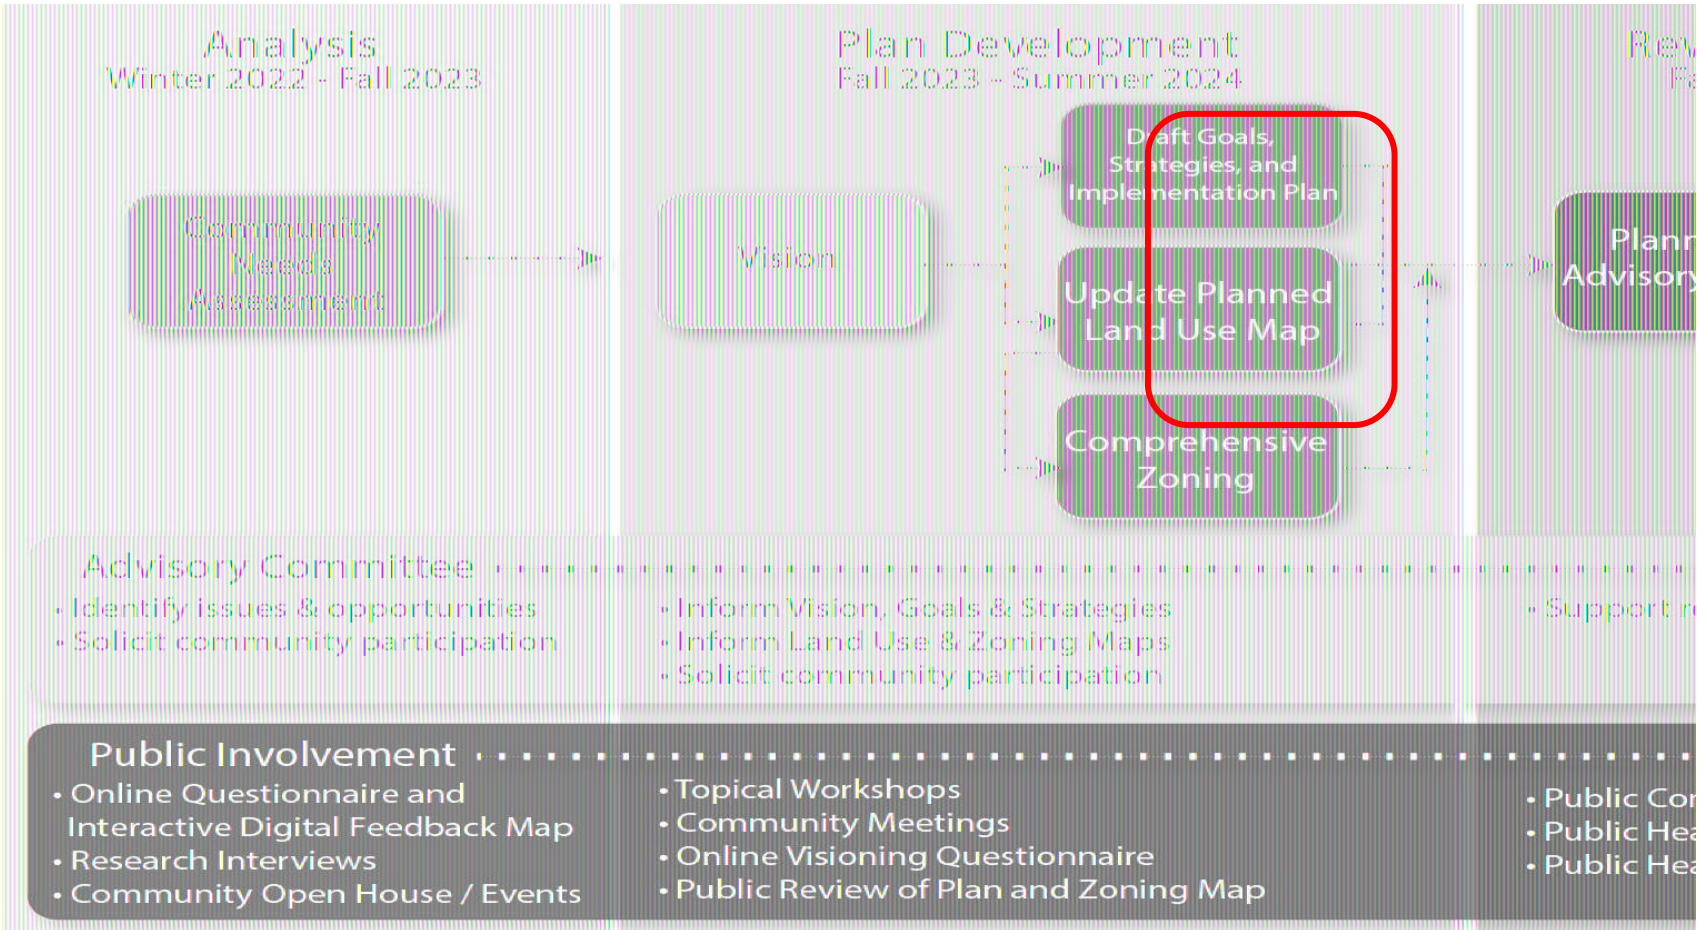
Analysis
Winter 2022 - Fall 2023

Plan Development
Fall 2023 - Summer 2024

Rev
Fa

Community Needs Assessment

Vision

Draft Goals, Strategies, and Implementation Plan

Update Planned Land Use Map

Comprehensive Zoning

Plann
Advisory

Advisory Committee
• Identify issues & opportunities
• Solicit community participation
• Inform Vision, Goals & Strategies
• Inform Land Use & Zoning Maps
• Solicit community participation
• Support r

Public Involvement
• Online Questionnaire and Interactive Digital Feedback Map
• Research Interviews
• Community Open House / Events
• Topical Workshops
• Community Meetings
• Online Visioning Questionnaire
• Public Review of Plan and Zoning Map
• Public Co
• Public He
• Public He